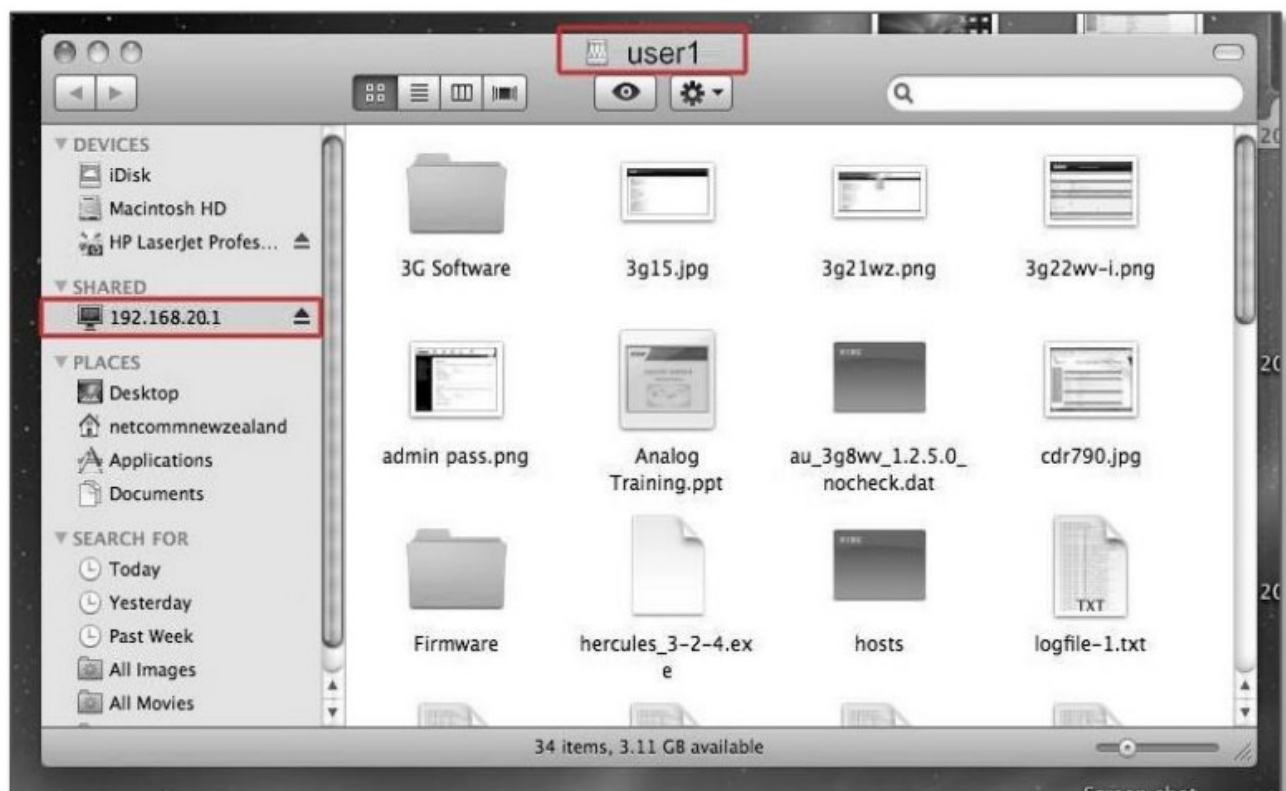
user1

▼ DEVICES
iDisk
Macintosh HD
HP LaserJet Profes...
▼ SHARED
192.168.20.1
▼ PLACES
Desktop
netcommnewzealand
Applications
Documents
▼ SEARCH FOR
Today
Yesterday
Past Week
All Images
All Movies

3G Software
3g15.jpg
3g21wz.png
3g22wv-i.png
admin pass.png
Analog Training.ppt
au_3g8wv_1.2.5.0_nocheck.dat
cdr790.jpg
Firmware
hercules_3-2-4.exe
hosts
TXT
logfile-1.txt

34 items, 3.11 GB available

20
20
20
20